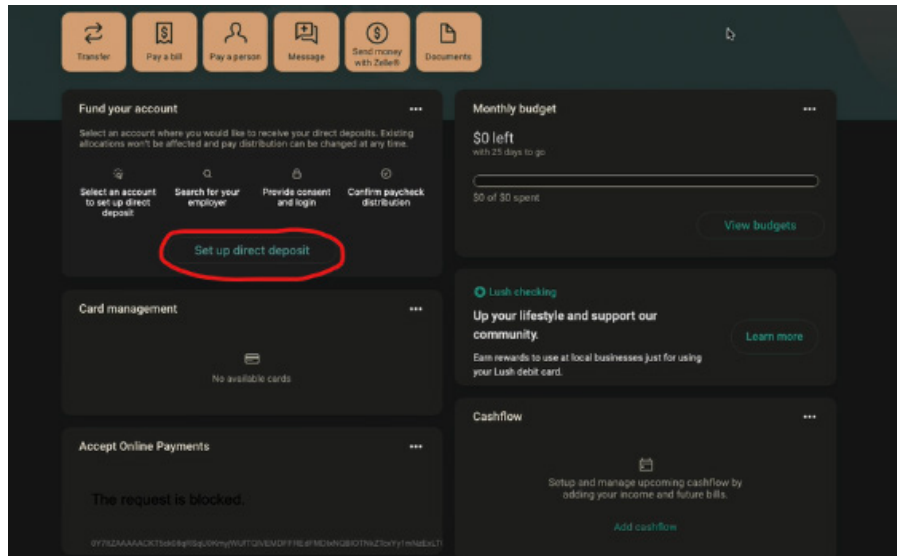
Transfer
Pay a bill
Pay a person
Message
Send money with Zelle®
Documents

Fund your account
•••
Select an account where you would like to receive your direct deposits. Existing allocations won't be affected and pay distribution can be changed at any time.

Select an account to set up direct deposit
Search for your employer
Provide consent and login
Confirm paycheck distribution

Set up direct deposit

Monthly budget
•••
$0 left
with 25 days to go
$0 of $0 spent
View budgets

Card management
•••
No available cards

Lush checking
Up your lifestyle and support our community.
Earn rewards to use at local businesses just for using your Lush debit card.
Learn more

Accept Online Payments
•••
The request is blocked.
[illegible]

Cashflow
•••
Setup and manage upcoming cashflow by adding your income and future bills.
Add cashflow